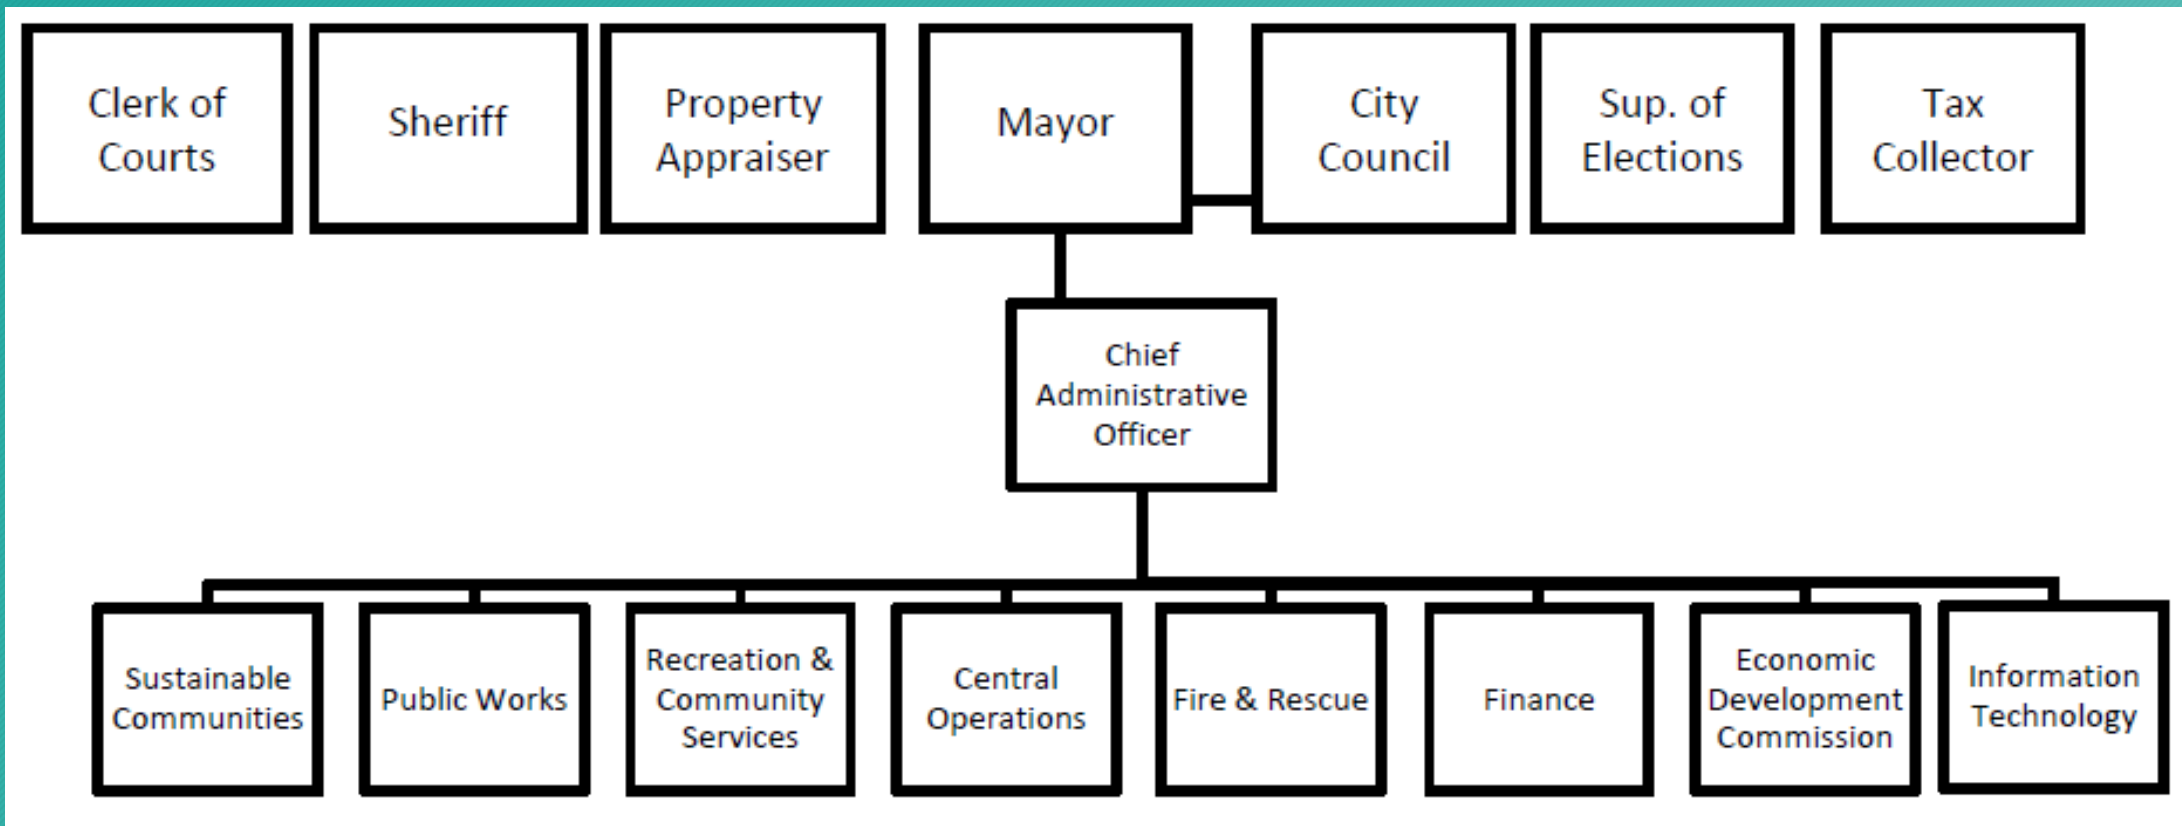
Clerk of Courts

Sheriff

Property Appraiser

Mayor

City Council

Sup. of Elections

Tax Collector

Chief Administrative Officer

Sustainable Communities

Public Works

Recreation & Community Services

Central Operations

Fire & Rescue

Finance

Economic Development Commission

Information Technology